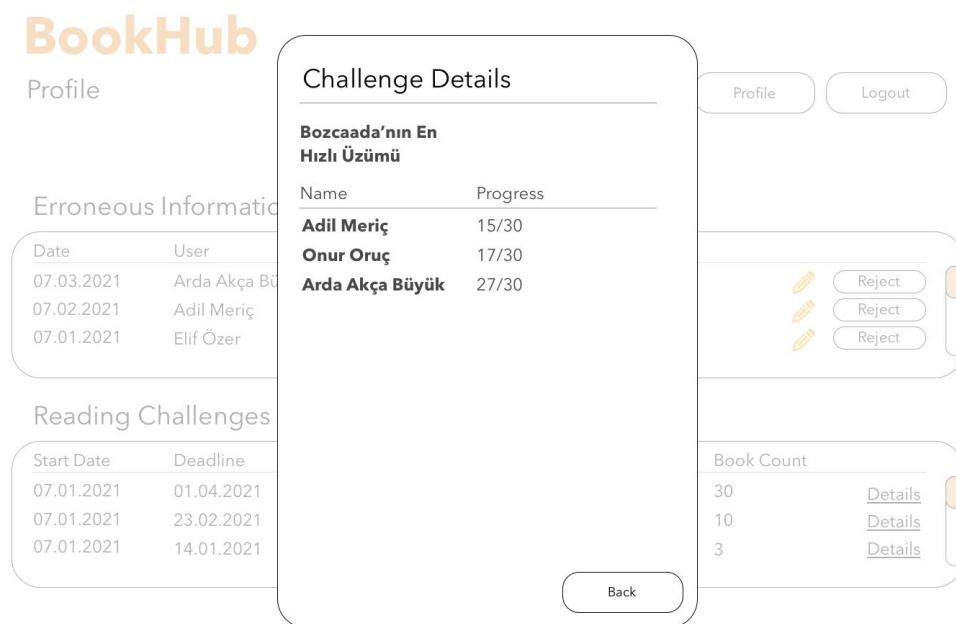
BookHub

Profile

Profile Logout

Erroneous Informatio

| Date | User | |
|---|---|---|
| 07.03.2021 | Arda Akça Bü | Reject |
| 07.02.2021 | Adil Meriç | Reject |
| 07.01.2021 | Elif Özer | Reject |

Reading Challenges

| Start Date | Deadline | Book Count | |
|---|---|---|---|
| 07.01.2021 | 01.04.2021 | 30 | Details |
| 07.01.2021 | 23.02.2021 | 10 | Details |
| 07.01.2021 | 14.01.2021 | 3 | Details |

Challenge Details

Bozcaada'nın En Hızlı Üzümü

| Name | Progress |
|---|---|
| Adil Meriç | 15/30 |
| Onur Oruç | 17/30 |
| Arda Akça Büyük | 27/30 |

Back